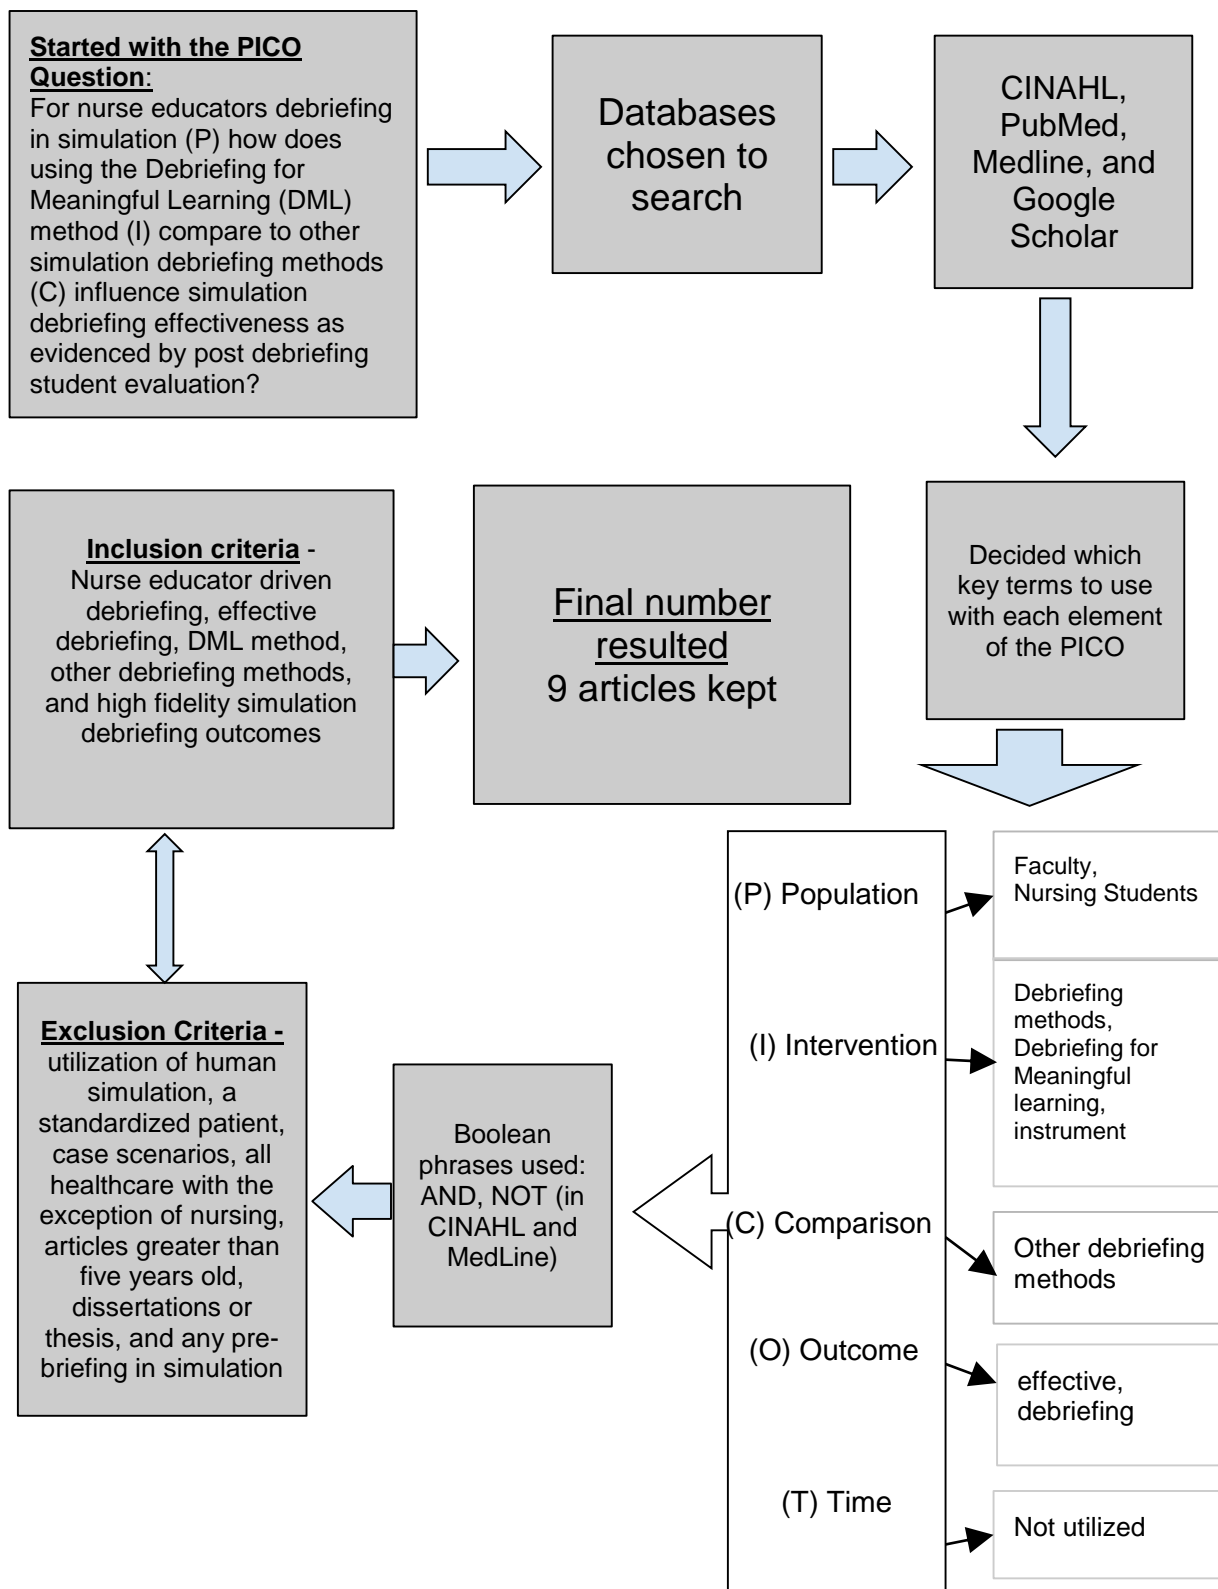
Started with the PICO Question:
For nurse educators debriefing in simulation (P) how does using the Debriefing for Meaningful Learning (DML) method (I) compare to other simulation debriefing methods (C) influence simulation debriefing effectiveness as evidenced by post debriefing student evaluation?

Databases chosen to search

CINAHL, PubMed, Medline, and Google Scholar

Decided which key terms to use with each element of the PICO

Final number resulted
9 articles kept

Inclusion criteria - Nurse educator driven debriefing, effective debriefing, DML method, other debriefing methods, and high fidelity simulation debriefing outcomes

(P) Population

Faculty, Nursing Students

(I) Intervention

Debriefing methods, Debriefing for Meaningful learning, instrument

(C) Comparison

Other debriefing methods

(O) Outcome

effective, debriefing

(T) Time

Not utilized

Boolean phrases used: AND, NOT (in CINAHL and MedLine)

Exclusion Criteria - utilization of human simulation, a standardized patient, case scenarios, all healthcare with the exception of nursing, articles greater than five years old, dissertations or thesis, and any prebriefing in simulation